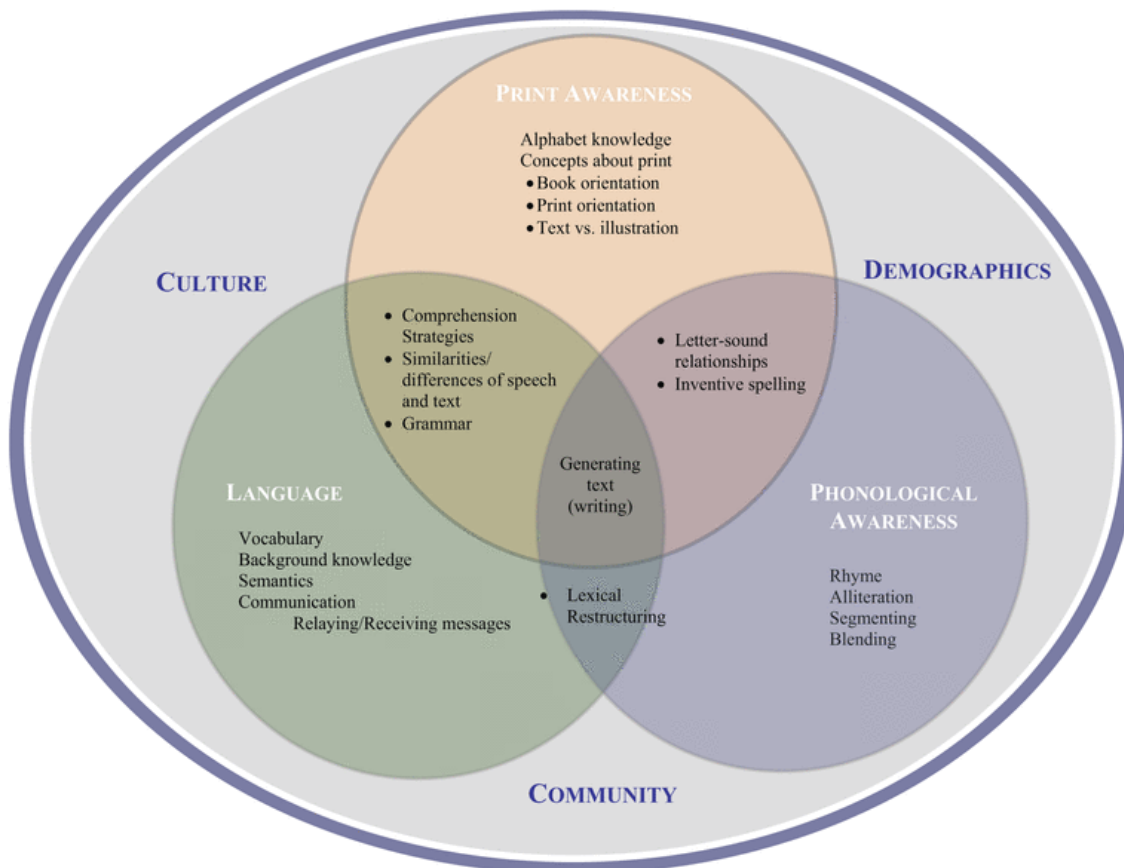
PRINT AWARENESS

Alphabet knowledge
Concepts about print
• Book orientation
• Print orientation
• Text vs. illustration

CULTURE

DEMOGRAPHICS

• Comprehension Strategies
• Similarities/ differences of speech and text
• Grammar

• Letter-sound relationships
• Inventive spelling

Generating text (writing)

LANGUAGE

Vocabulary
Background knowledge
Semantics
Communication
Relaying/Receiving messages

• Lexical Restructuring

PHONOLOGICAL AWARENESS

Rhyme
Alliteration
Segmenting
Blending

COMMUNITY